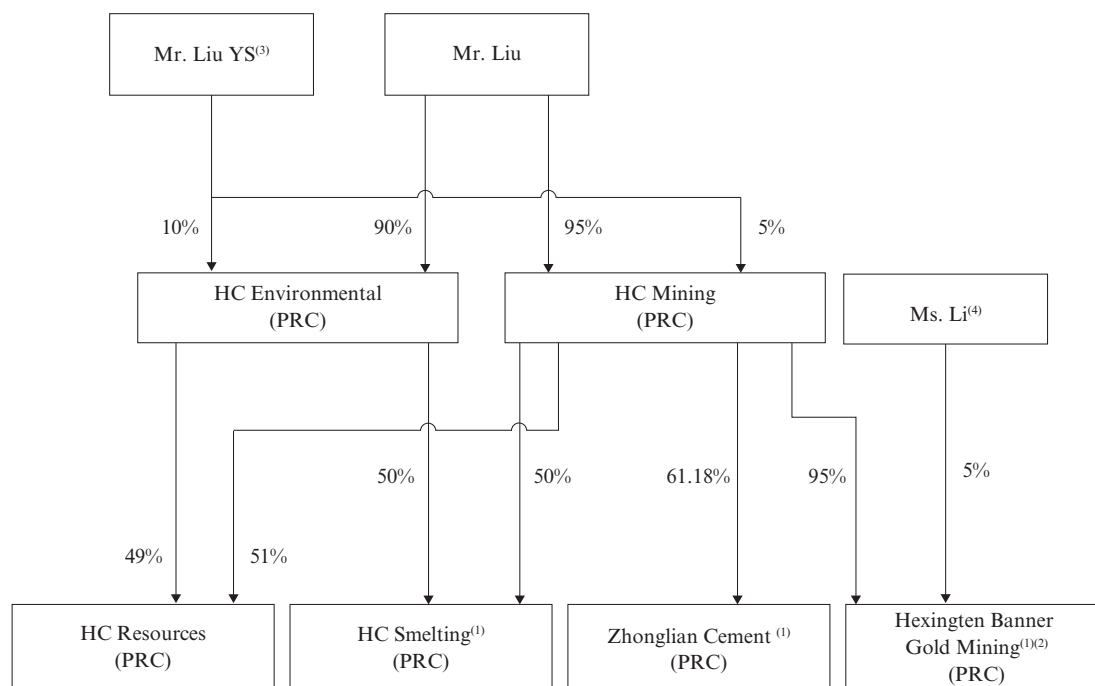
Mr. Liu YS$^{(3)}$

Mr. Liu

10%

90%

95%

5%

HC Environmental (PRC)

HC Mining (PRC)

Ms. Li$^{(4)}$

50%

50%

61.18%

95%

5%

49%

51%

HC Resources (PRC)

HC Smelting$^{(1)}$ (PRC)

Zhonglian Cement $^{(1)}$ (PRC)

Hexingten Banner Gold Mining$^{(1)(2)}$ (PRC)